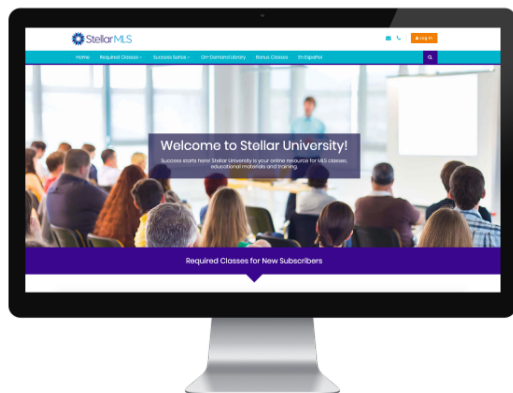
StellarMLS

Log In

Home Required Classes Success Series On-Demand Library Bonus Classes En Español

Welcome to Stellar University!

Success starts here! Stellar University is your online resource for MLS classes, educational materials and training.

Required Classes for New Subscribers